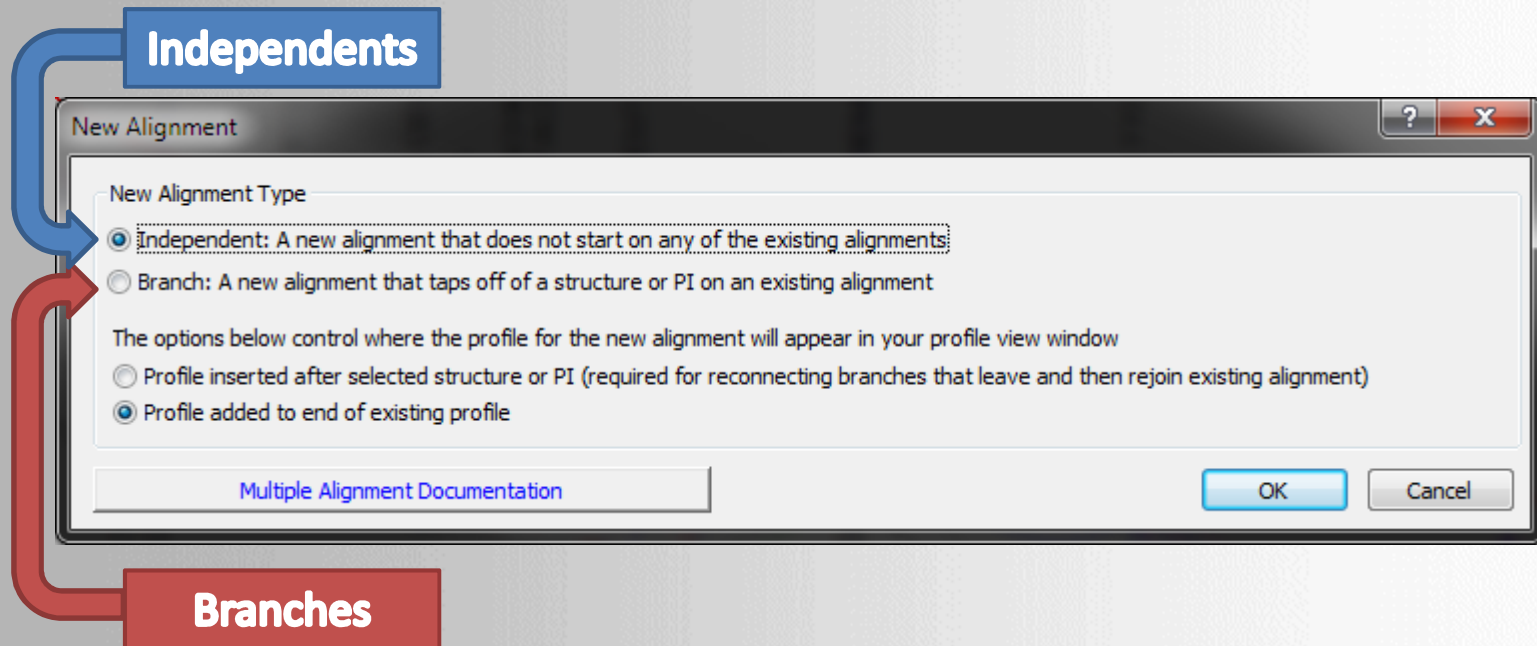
Independents

New Alignment

?

X

New Alignment Type

Independent: A new alignment that does not start on any of the existing alignments

Branch: A new alignment that taps off of a structure or PI on an existing alignment

The options below control where the profile for the new alignment will appear in your profile view window

Profile inserted after selected structure or PI (required for reconnecting branches that leave and then rejoin existing alignment)

Profile added to end of existing profile

Multiple Alignment Documentation

OK

Cancel

Branches